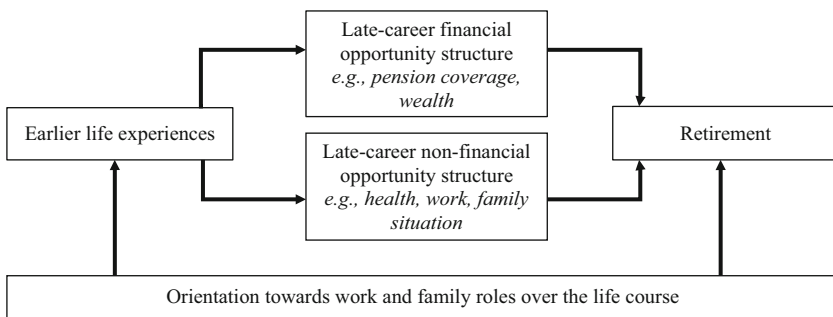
Late-career financial opportunity structure
*e.g., pension coverage, wealth*

Earlier life experiences

Retirement

Late-career non-financial opportunity structure
*e.g., health, work, family situation*

Orientation towards work and family roles over the life course